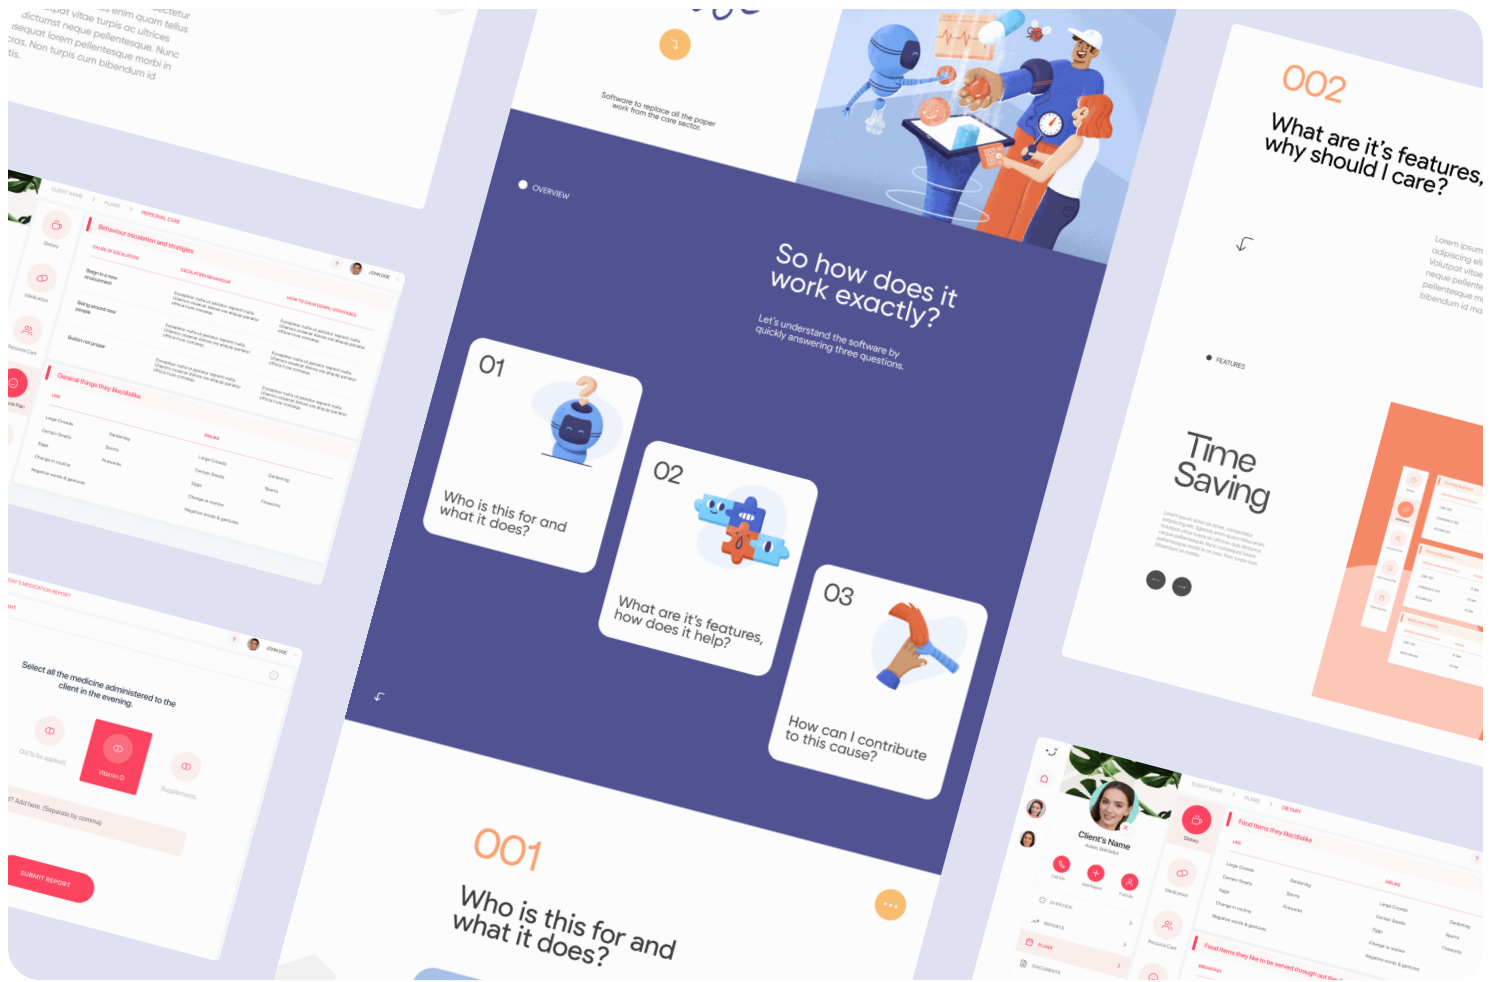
...enim quam tellus
...quat vitae turpis ac ultrices
dictumst neque pellentesque. Nunc
...sequat lorem pellentesque morbi in
...cras. Non turpis cum bibendum id
...tis.

CLIENT NAME > PLANS > PERSONAL CARE

Behaviour escalation and strategies

JOHN DOE

Dietary
Medication
Personal Care

General things they like/dislike

LIKE
DISLIKE

Large Crowds
Certain Smells
Eggs
Change in routine
Negative words & gestures

Gardening
Sports
Fireworks

Select all the medicine administered to the client in the evening.

JOHN DOE

Vitamin D
Supplements

Add Note (Separate by comma)

SUBMIT REPORT

Software to replace all the paper work from the care sector.

OVERVIEW

So how does it work exactly?

Let's understand the software by quickly answering three questions.

01
Who is this for and what it does?

02
What are it's features, how does it help?

03
How can I contribute to this cause?

001
Who is this for and what it does?

002
What are it's features, why should I care?

Lorem ipsum adipiscing eli Volutpat vitae neque pellente pellentesque m bibendum id ma

FEATURES

Time Saving

Client's Name

CLIENT NAME > PLANS > DIETARY

Food items they like/dislike

LIKE
DISLIKE

Large Crowds
Certain Smells
Eggs
Change in routine
Negative words & gestures

Gardening
Sports
Fireworks

Dietary
Medication
Personal Care

OVERVIEW
REPORTS
PLANS
DOCUMENTS

Food items they like to be served through out the day

BREAKFAST